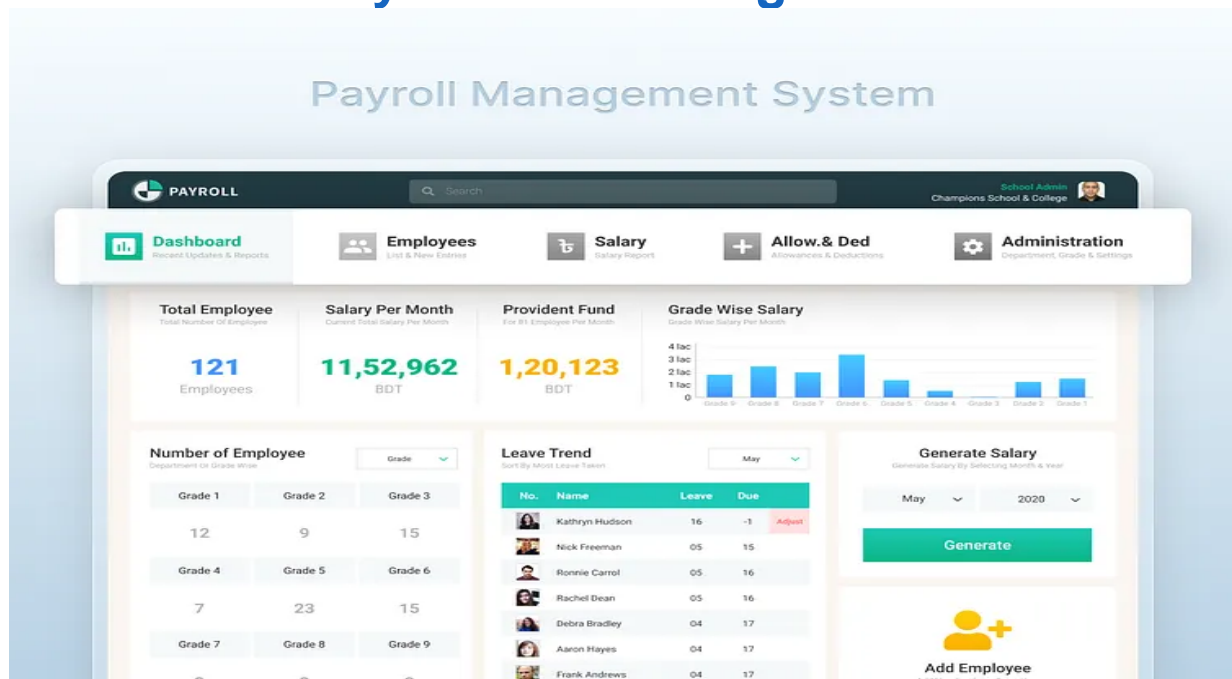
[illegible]

Payroll Management System

PAYROLL

Search

School Admin
Champions School & College

Dashboard
Recent Updates & Reports

Employees
List & New Entries

Salary
Salary Report

Allow.& Ded
Allowances & Deductions

Administration
Department, Grade & Settings

Total Employee
Total Number Of Employee

121
Employees

Salary Per Month
Current Total Salary Per Month

11,52,962
BDT

Provident Fund
For 01 Employee Per Month

1,20,123
BDT

Grade Wise Salary
Grade Wise Salary Per Month

4 lac
3 lac
2 lac
1 lac
0

Grade 9 Grade 8 Grade 7 Grade 6 Grade 5 Grade 4 Grade 3 Grade 2 Grade 1

Number of Employee
Department Or Grade Wise

Grade

| Grade 1 | Grade 2 | Grade 3 |
|---|---|---|
| 12 | 9 | 15 |
| Grade 4 | Grade 5 | Grade 6 |
| 7 | 23 | 15 |
| Grade 7 | Grade 8 | Grade 9 |

Leave Trend
Sort By Most Leave Taken

May

| No. | Name | Leave | Due | |
|---|---|---|---|---|
| | Kathryn Hudson | 16 | -1 | Adjust |
| | Nick Freeman | 05 | 15 | |
| | Ronnie Carrol | 05 | 16 | |
| | Rachel Dean | 05 | 16 | |
| | Debra Bradley | 04 | 17 | |
| | Aaron Hayes | 04 | 17 | |
| | Frank Andrews | 04 | 17 | |

Generate Salary
Generate Salary By Selecting Month & Year

May
2020

Generate

Add Employee